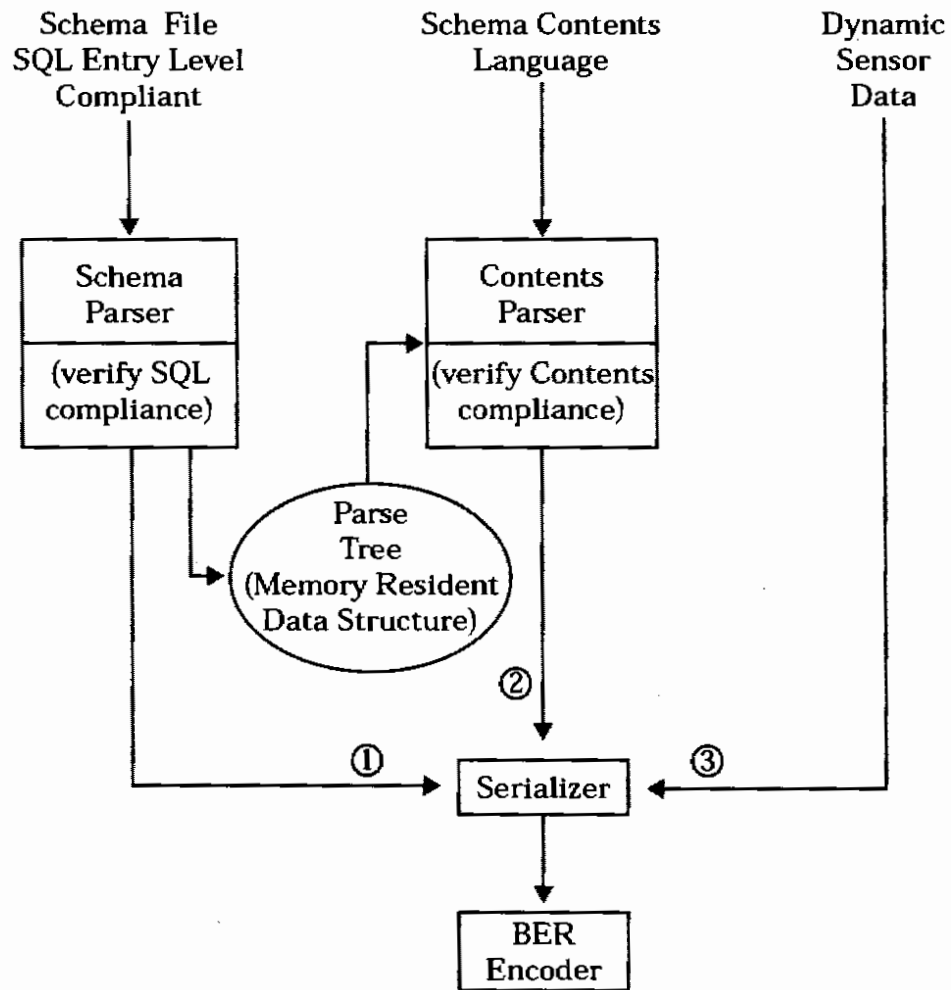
Schema File
SQL Entry Level
Compliant

Schema Contents
Language

Dynamic
Sensor
Data

Schema
Parser

(verify SQL
compliance)

Contents
Parser

(verify Contents
compliance)

Parse
Tree
(Memory Resident
Data Structure)

②

①

③

Serializer

BER
Encoder